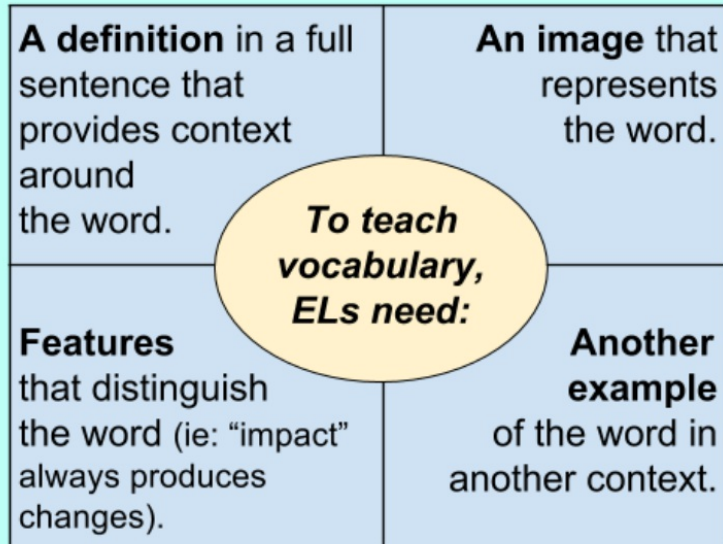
A definition in a full sentence that provides context around the word.

An image that represents the word.

To teach vocabulary, ELs need:

Features that distinguish the word (ie: “impact” always produces changes).

Another example of the word in another context.